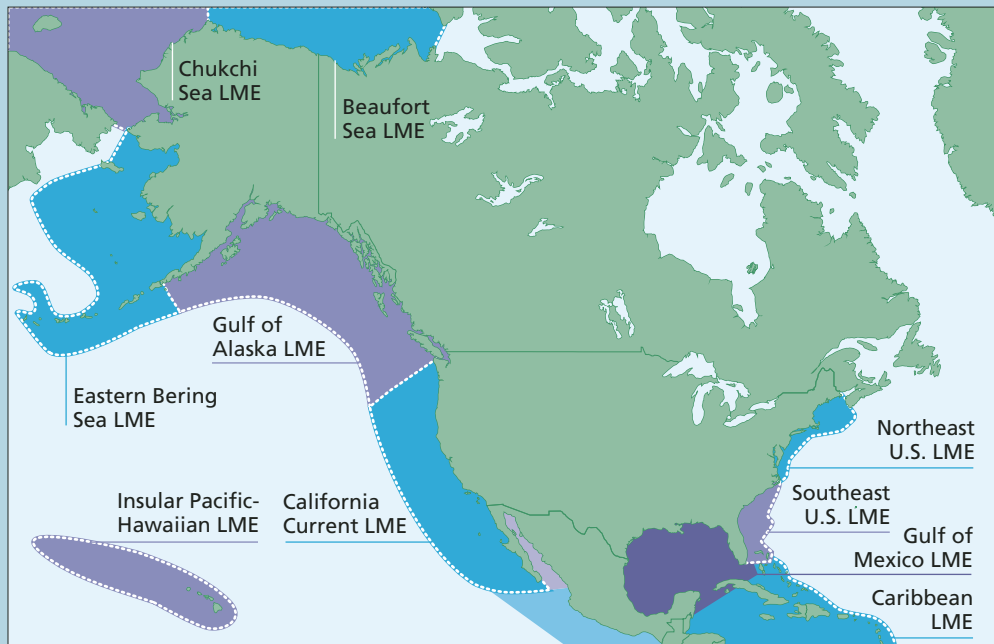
Chukchi Sea LME

Beaufort Sea LME

Gulf of Alaska LME

Eastern Bering Sea LME

Insular Pacific-Hawaiian LME

California Current LME

Northeast U.S. LME

Southeast U.S. LME

Gulf of Mexico LME

Caribbean LME